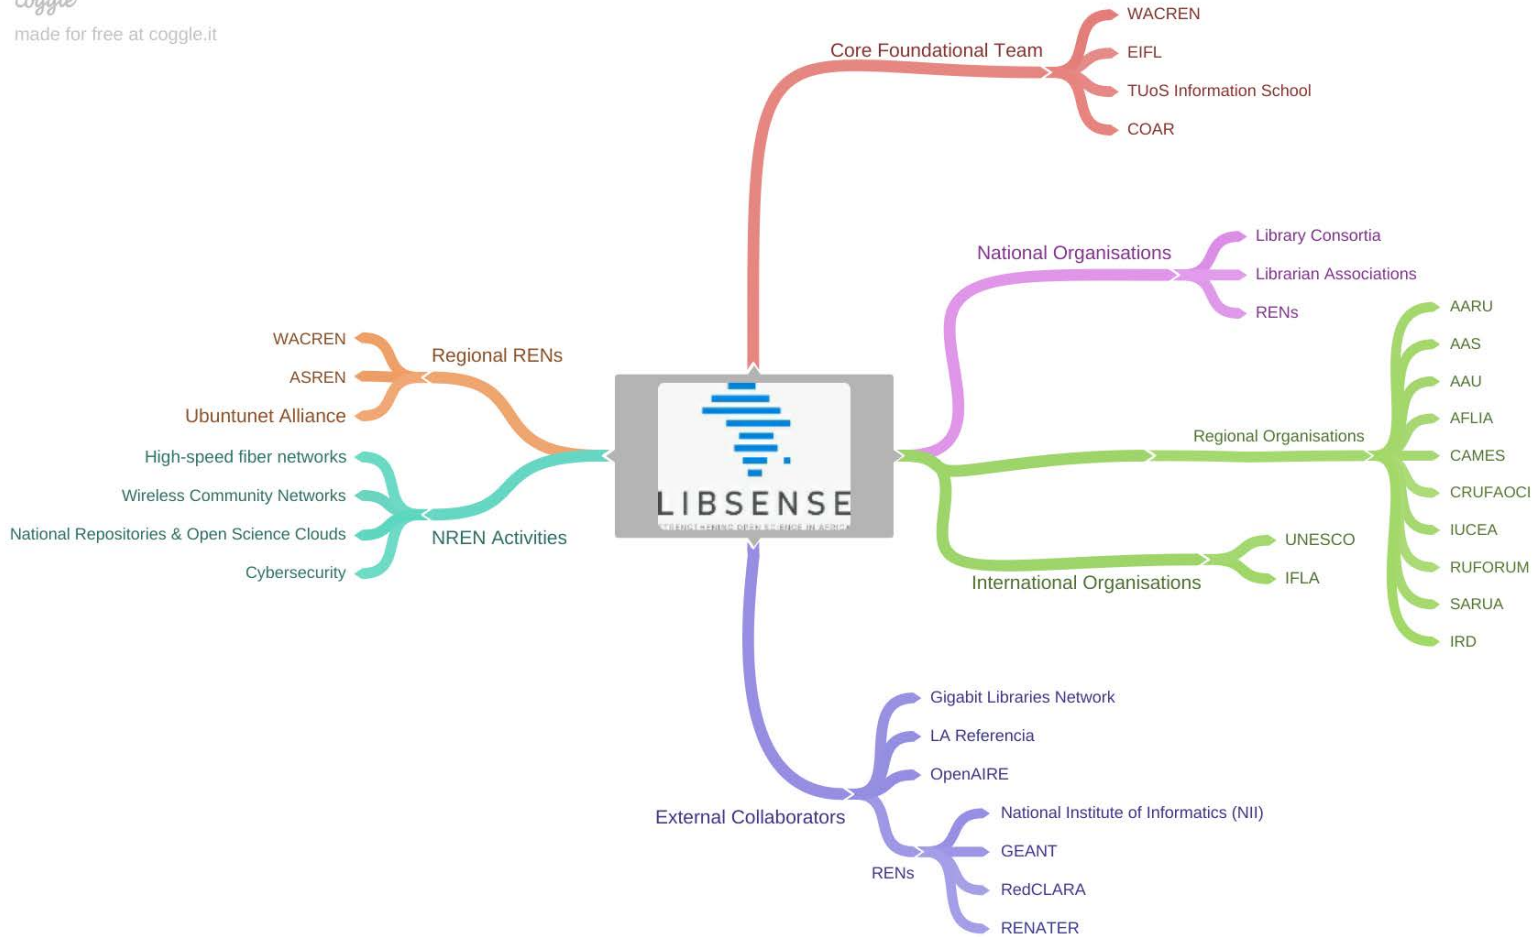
coggle
made for free at coggle.it

Core Foundational Team
WACREN
EIFL
TUoS Information School
COAR

National Organisations
Library Consortia
Librarian Associations
RENs

Regional Organisations
AARU
AAS
AAU
AFLIA
CAMES
CRUFAOCI
IUCEA
RUFORUM
SARUA
IRD

International Organisations
UNESCO
IFLA

LIBSENSE
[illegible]

Regional RENs
WACREN
ASREN
Ubuntunet Alliance

NREN Activities
High-speed fiber networks
Wireless Community Networks
National Repositories & Open Science Clouds
Cybersecurity

External Collaborators
Gigabit Libraries Network
LA Referencia
OpenAIRE
RENs
National Institute of Informatics (NII)
GEANT
RedCLARA
RENATER